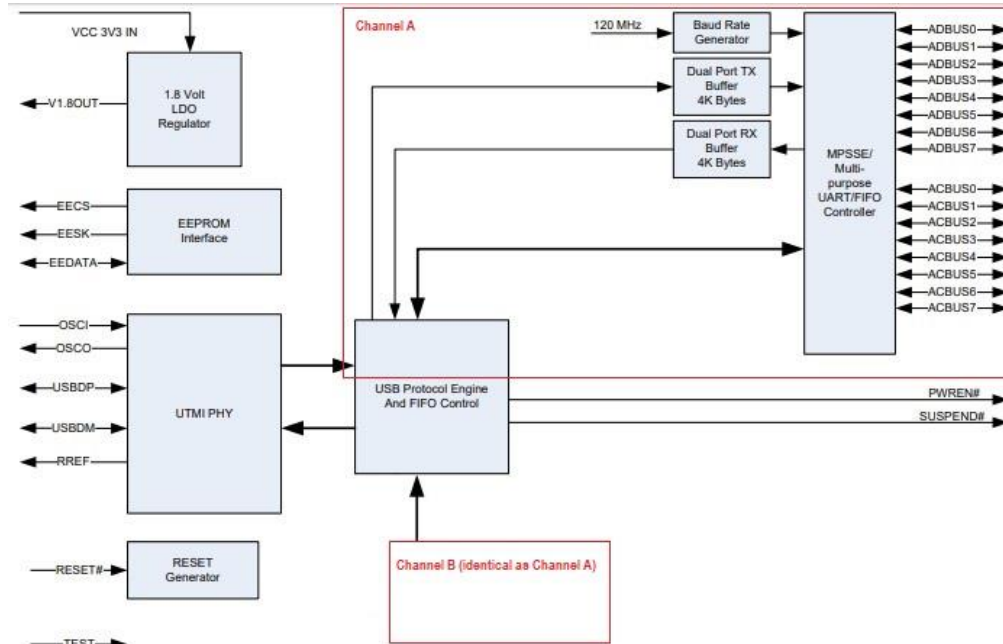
VCC 3V3 IN

1.8 Volt LDO Regulator

V1.8OUT

EECS

EESK

EEDATA

EEPROM Interface

OSCI

OSCO

USBDP

USBDM

RREF

UTMI PHY

RESET#

RESET Generator

TEST

Channel A

120 MHz

Baud Rate Generator

Dual Port TX Buffer 4K Bytes

Dual Port RX Buffer 4K Bytes

MPSSE/ Multi-purpose UART/FIFO Controller

ADBUS0
ADBUS1
ADBUS2
ADBUS3
ADBUS4
ADBUS5
ADBUS6
ADBUS7

ACBUS0
ACBUS1
ACBUS2
ACBUS3
ACBUS4
ACBUS5
ACBUS6
ACBUS7

USB Protocol Engine And FIFO Control

PWREN#

SUSPEND#

Channel B (identical as Channel A)